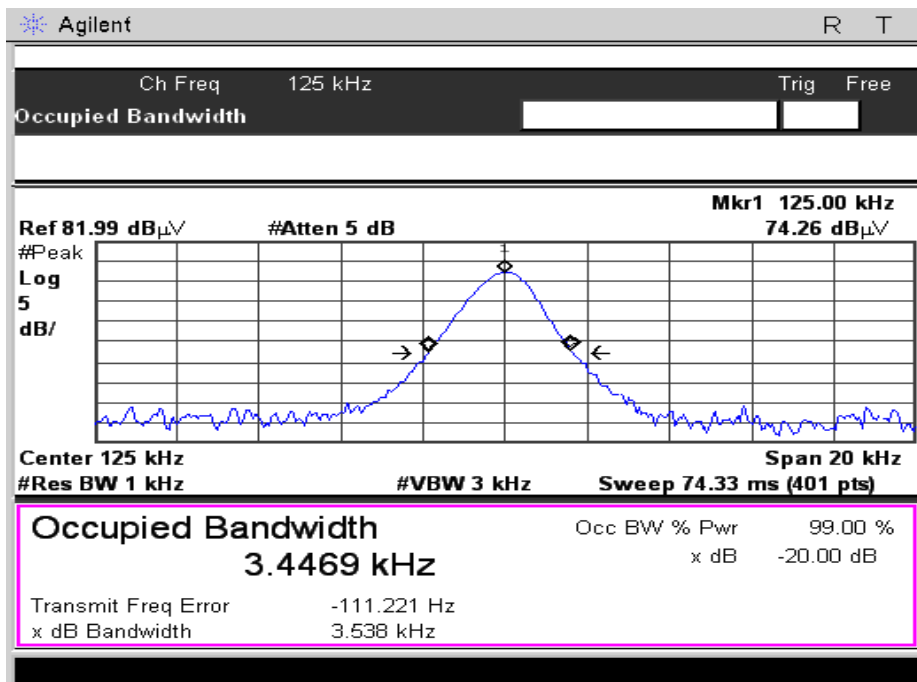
Agilent R T

Ch Freq 125 kHz Trig Free
Occupied Bandwidth

Mkr1 125.00 kHz
Ref 81.99 dBμV #Atten 5 dB 74.26 dBμV
#Peak
Log
5
dB/

1

Center 125 kHz Span 20 kHz
#Res BW 1 kHz #VBW 3 kHz Sweep 74.33 ms (401 pts)

Occupied Bandwidth
3.4469 kHz

Occ BW % Pwr 99.00 %
x dB -20.00 dB

Transmit Freq Error -111.221 Hz
x dB Bandwidth 3.538 kHz